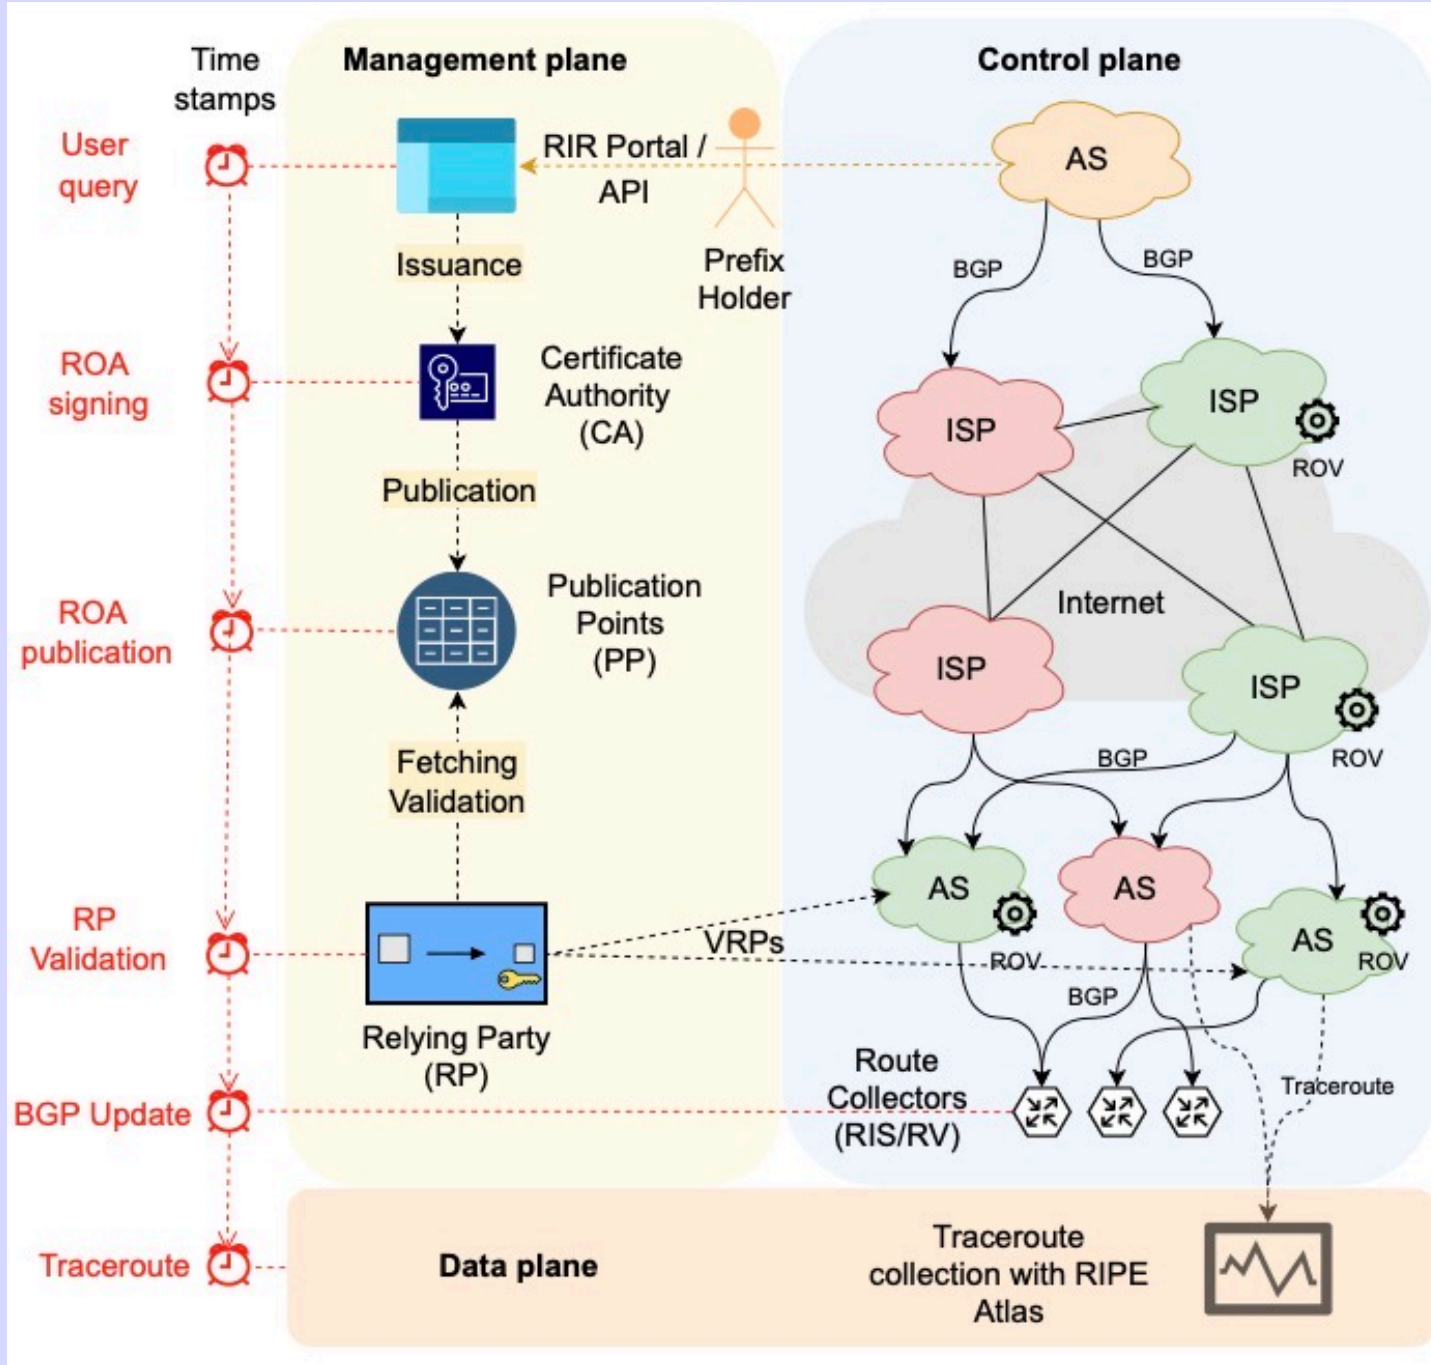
Time stamps

Management plane

Control plane

User query

RIR Portal / API

AS

Prefix Holder

Issuance

BGP

BGP

ROA signing

Certificate Authority (CA)

ISP

ISP

ROV

Publication

Internet

ROA publication

Publication Points (PP)

ISP

ISP

ROV

Fetching Validation

BGP

AS

AS

AS

ROV

ROV

RP Validation

VRPs

ROV

BGP

Relying Party (RP)

Route Collectors (RIS/RV)

Traceroute

BGP Update

Traceroute

Data plane

Traceroute collection with RIPE Atlas